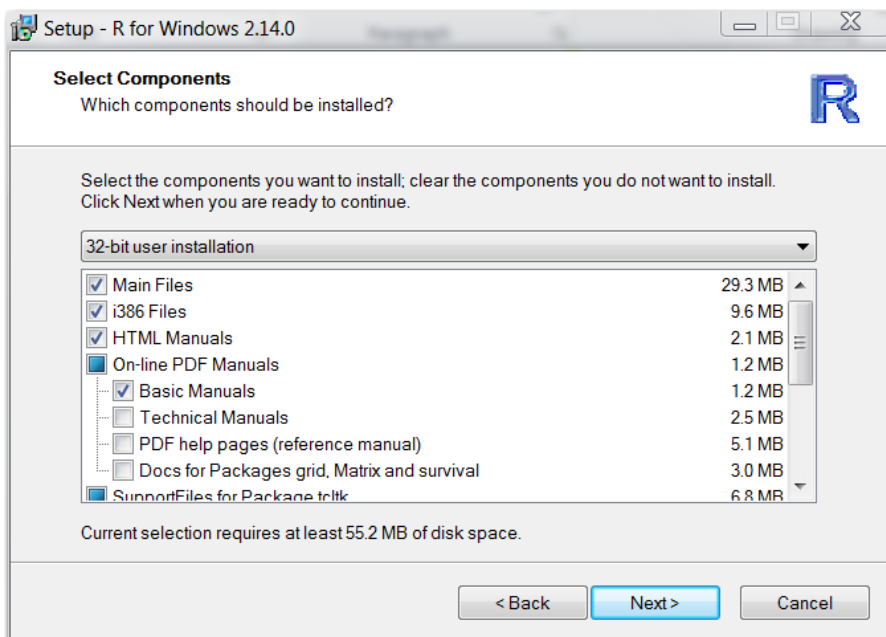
Setup - R for Windows 2.14.0

Select Components
Which components should be installed?

R

Select the components you want to install; clear the components you do not want to install. Click Next when you are ready to continue.

32-bit user installation

| | |
|---|---|
| Main Files | 29.3 MB |
| i386 Files | 9.6 MB |
| HTML Manuals | 2.1 MB |
| On-line PDF Manuals | 1.2 MB |
| Basic Manuals | 1.2 MB |
| Technical Manuals | 2.5 MB |
| PDF help pages (reference manual) | 5.1 MB |
| Docs for Packages grid, Matrix and survival | 3.0 MB |
| SupportFiles for Package tcltk | 6.8 MB |

Current selection requires at least 55.2 MB of disk space.

< Back Next > Cancel